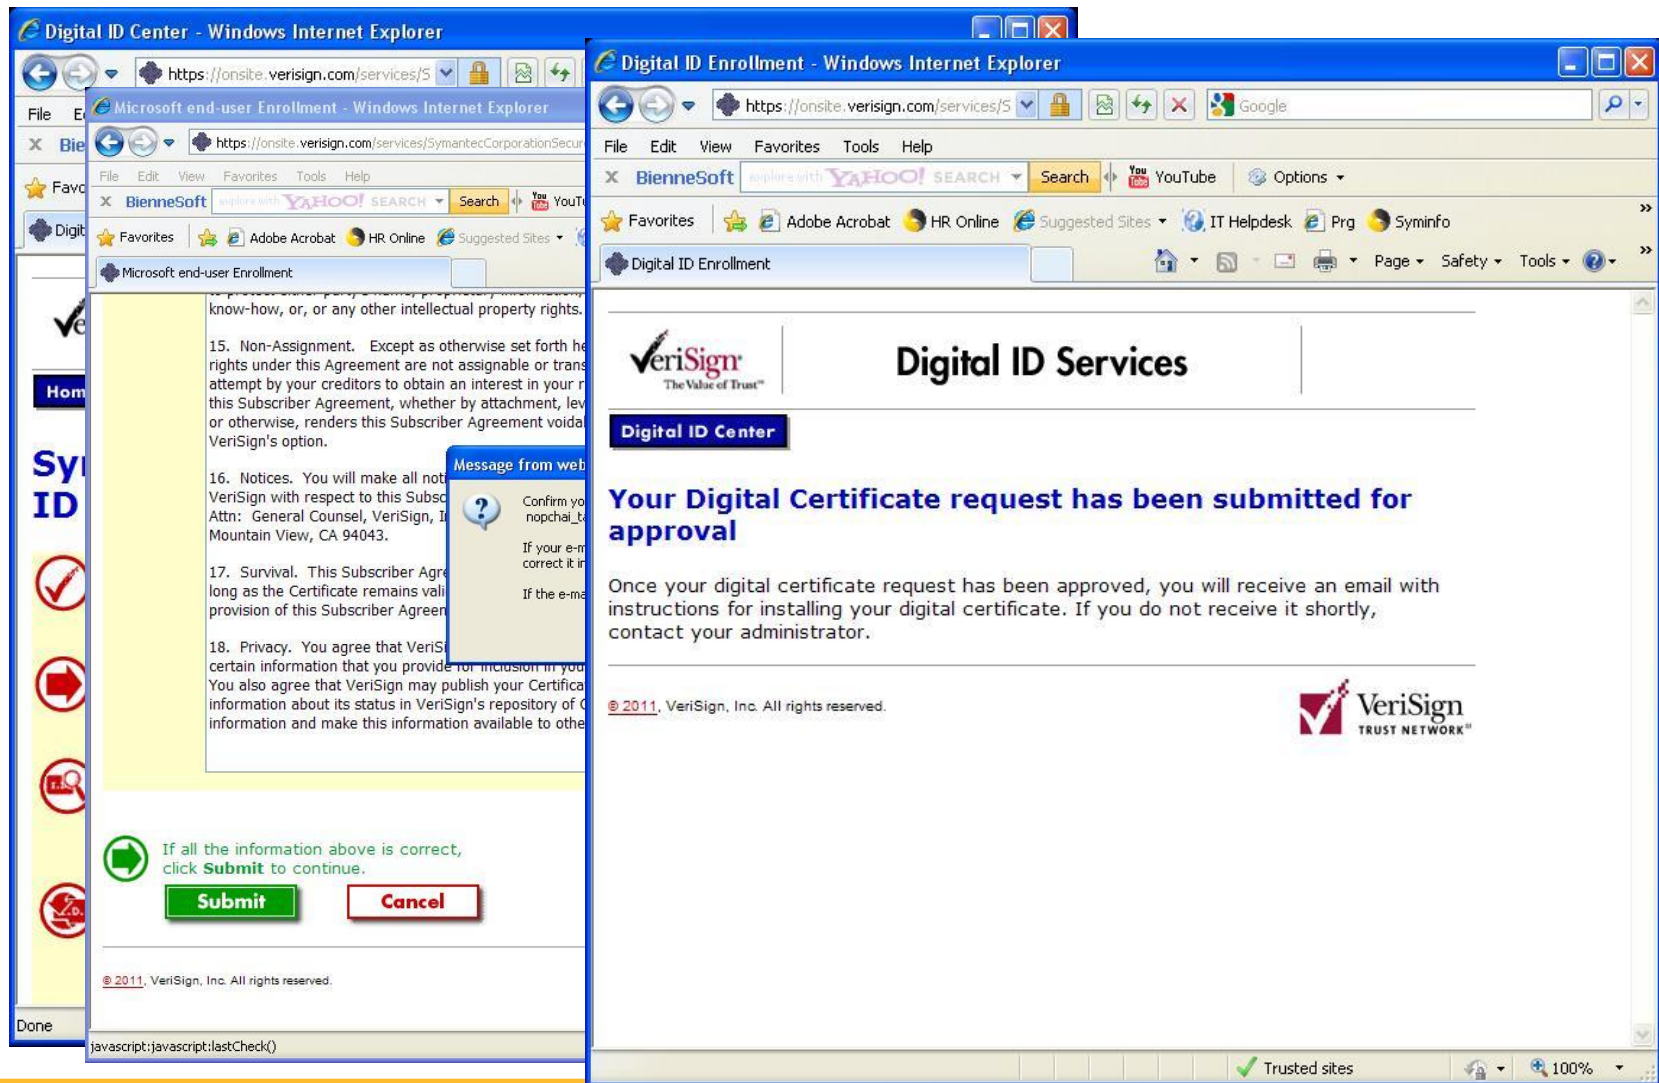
Digital ID Center - Windows Internet Explorer

https://onsite.verisign.com/services/S

File E

Bie

Favo

Digit

Hom

Sy

ID

Done

Microsoft end-user Enrollment - Windows Internet Explorer

https://onsite.verisign.com/services/SymantecCorporationSecur

File Edit View Favorites Tools Help

BienneSoft explore with YAHOO! SEARCH Search YouT

Favorites Adobe Acrobat HR Online Suggested Sites

Microsoft end-user Enrollment

know-how, or, or any other intellectual property rights.

15. Non-Assignment. Except as otherwise set forth he rights under this Agreement are not assignable or trans attempt by your creditors to obtain an interest in your r this Subscriber Agreement, whether by attachment, lev or otherwise, renders this Subscriber Agreement voida VeriSign's option.

16. Notices. You will make all noti VeriSign with respect to this Subsc Attn: General Counsel, VeriSign, I Mountain View, CA 94043.

17. Survival. This Subscriber Agre long as the Certificate remains vali provision of this Subscriber Agreem

18. Privacy. You agree that VeriSi certain information that you provide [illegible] You also agree that VeriSign may publish your Certifica information about its status in VeriSign's repository of information and make this information available to othe

Message from web

Confirm yo nopchai_t

If your e-m correct it i

If the e-ma

If all the information above is correct, click Submit to continue.

Submit

Cancel

© 2011, VeriSign, Inc. All rights reserved.

javascript:javascript:lastCheck()

Digital ID Enrollment - Windows Internet Explorer

https://onsite.verisign.com/services/S

Google

File Edit View Favorites Tools Help

BienneSoft explore with YAHOO! SEARCH Search YouTube Options

Favorites Adobe Acrobat HR Online Suggested Sites IT Helpdesk Prg Syminfo

Digital ID Enrollment

Page Safety Tools

VeriSign The Value of Trust™

Digital ID Services

Digital ID Center

Your Digital Certificate request has been submitted for approval

Once your digital certificate request has been approved, you will receive an email with instructions for installing your digital certificate. If you do not receive it shortly, contact your administrator.

© 2011, VeriSign, Inc. All rights reserved.

VeriSign TRUST NETWORK

Trusted sites

100%